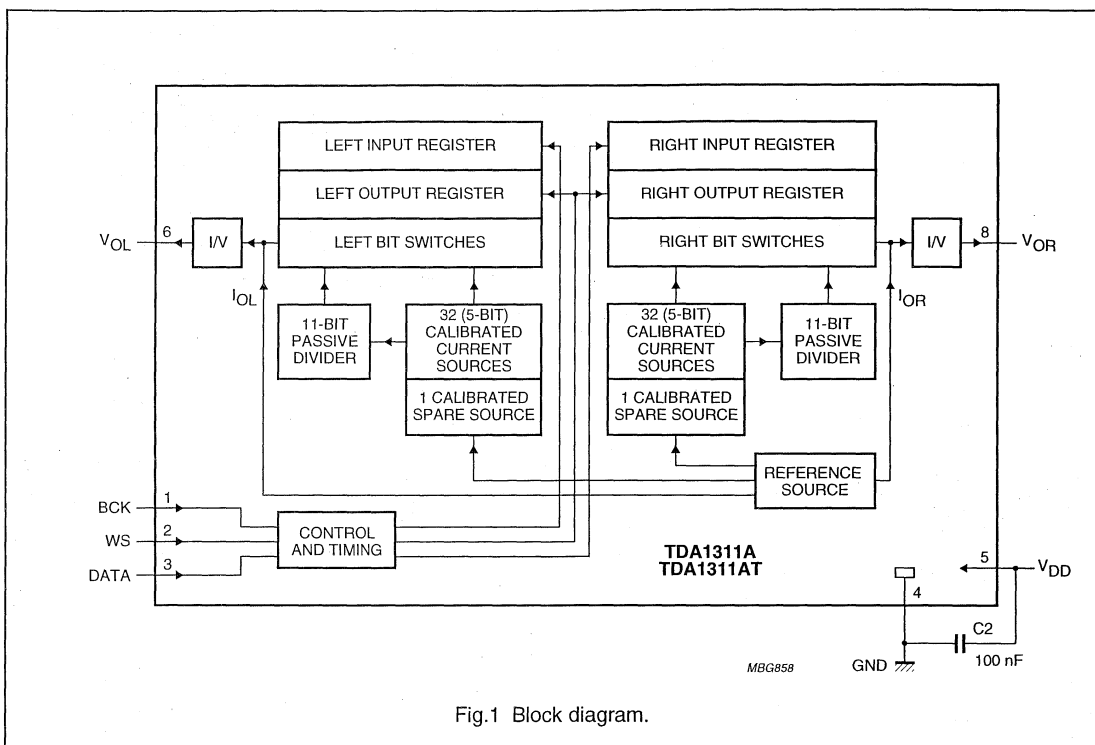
LEFT INPUT REGISTER

LEFT OUTPUT REGISTER

LEFT BIT SWITCHES

RIGHT INPUT REGISTER

RIGHT OUTPUT REGISTER

RIGHT BIT SWITCHES

$V_{OL}$ 6 I/V

$I_{OL}$

I/V 8 $V_{OR}$

$I_{OR}$

11-BIT PASSIVE DIVIDER

32 (5-BIT) CALIBRATED CURRENT SOURCES

1 CALIBRATED SPARE SOURCE

32 (5-BIT) CALIBRATED CURRENT SOURCES

1 CALIBRATED SPARE SOURCE

11-BIT PASSIVE DIVIDER

REFERENCE SOURCE

BCK 1

WS 2

DATA 3

CONTROL AND TIMING

TDA1311A
TDA1311AT

5 $V_{DD}$

4

C2

GND

100 nF

MBG858

Fig.1 Block diagram.